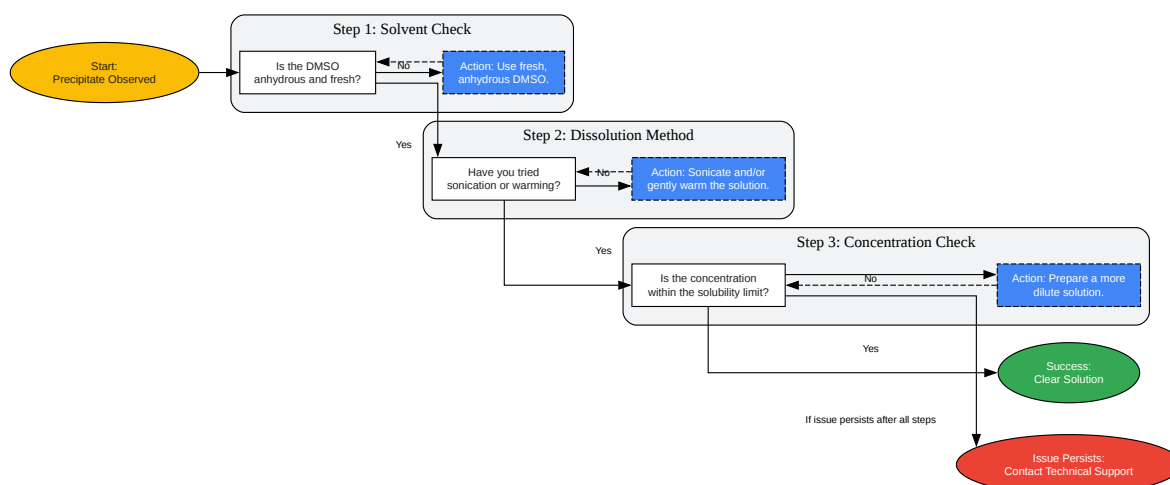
Start:
Precipitate Observed

Step 1: Solvent Check

Is the DMSO anhydrous and fresh?

No

Action: Use fresh, anhydrous DMSO.

Yes

Step 2: Dissolution Method

Have you tried sonication or warming?

No

Action: Sonicate and/or gently warm the solution.

Yes

Step 3: Concentration Check

Is the concentration within the solubility limit?

No

Action: Prepare a more dilute solution.

Yes

Success:
Clear Solution

If issue persists after all steps

Issue Persists:
Contact Technical Support